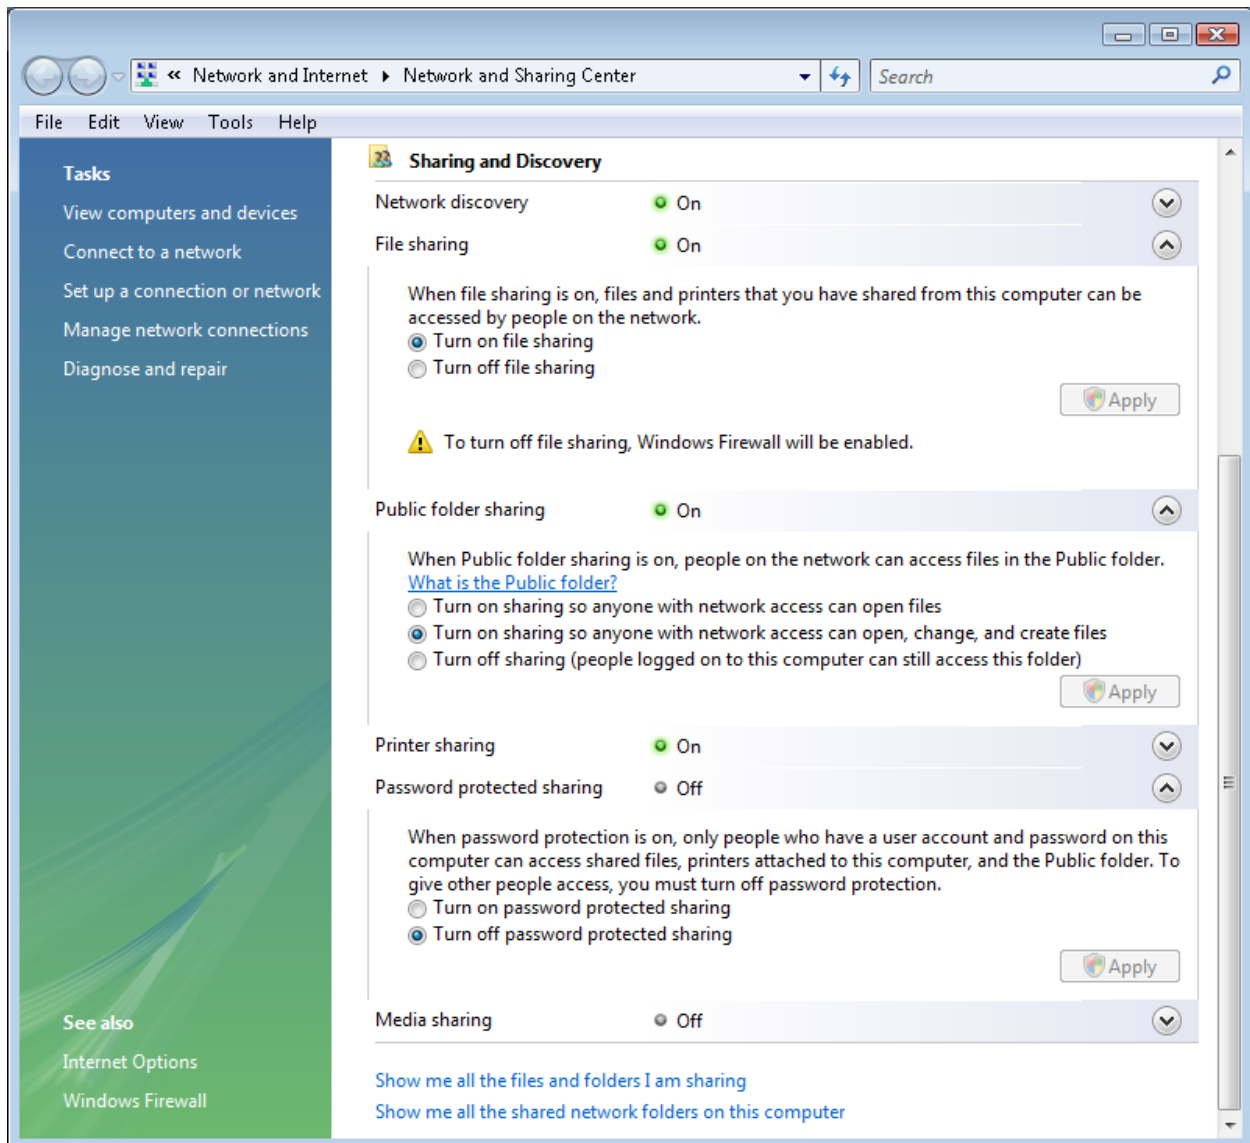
« Network and Internet ▸ Network and Sharing Center

Search

File Edit View Tools Help

Tasks

View computers and devices

Connect to a network

Set up a connection or network

Manage network connections

Diagnose and repair

See also

Internet Options

Windows Firewall

Sharing and Discovery

Network discovery On

File sharing On

When file sharing is on, files and printers that you have shared from this computer can be accessed by people on the network.

Turn on file sharing

Turn off file sharing

Apply

To turn off file sharing, Windows Firewall will be enabled.

Public folder sharing On

When Public folder sharing is on, people on the network can access files in the Public folder. What is the Public folder?

Turn on sharing so anyone with network access can open files

Turn on sharing so anyone with network access can open, change, and create files

Turn off sharing (people logged on to this computer can still access this folder)

Apply

Printer sharing On

Password protected sharing Off

When password protection is on, only people who have a user account and password on this computer can access shared files, printers attached to this computer, and the Public folder. To give other people access, you must turn off password protection.

Turn on password protected sharing

Turn off password protected sharing

Apply

Media sharing Off

Show me all the files and folders I am sharing

Show me all the shared network folders on this computer